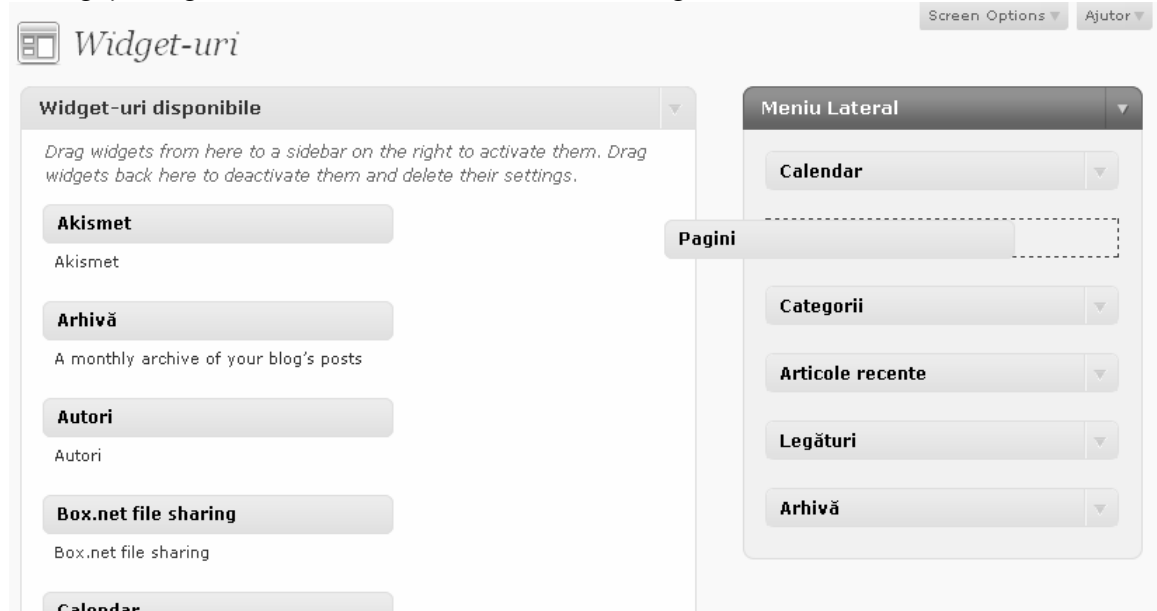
Screen Options ▼ Ajutor ▼

Widget-uri

Widget-uri disponibile

Drag widgets from here to a sidebar on the right to activate them. Drag widgets back here to deactivate them and delete their settings.

Akismet

Akismet

Arhivă

A monthly archive of your blog's posts

Autori

Autori

Box.net file sharing

Box.net file sharing

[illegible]

Meniu Lateral

Calendar

Pagini

Categorii

Articole recente

Legături

Arhivă